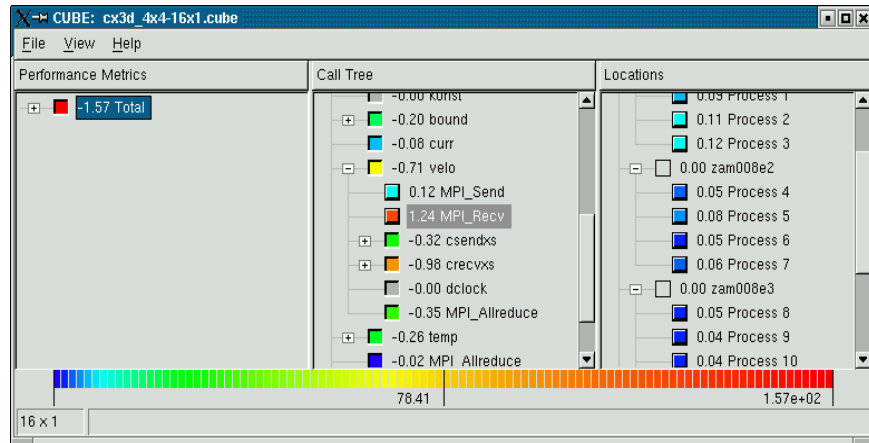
CUBE: cx3d_4x4-16x1.cube

File View Help

Performance Metrics

-1.57 Total

Call Tree

-0.00 korist
-0.20 bound
-0.08 curr
-0.71 velo
0.12 MPI_Send
1.24 MPI_Recv
-0.32 csendxs
-0.98 crecvxs
-0.00 dclock
-0.35 MPI_Allreduce
-0.26 temp
-0.02 MPI_Allreduce

Locations

0.09 Process 1
0.11 Process 2
0.12 Process 3
0.00 zam008e2
0.05 Process 4
0.08 Process 5
0.05 Process 6
0.06 Process 7
0.00 zam008e3
0.05 Process 8
0.04 Process 9
0.04 Process 10

78.41
1.57e+02

16 x 1